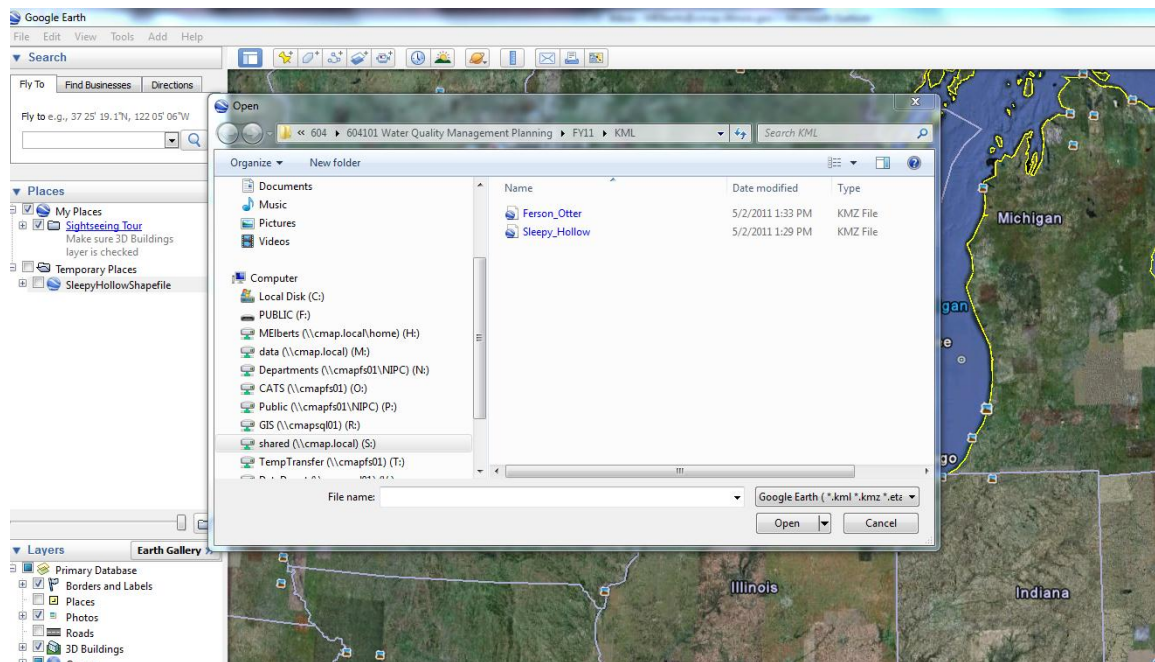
Google Earth

File Edit View Tools Add Help

Search

Fly To | Find Businesses | Directions

Fly to e.g., 37 25' 19.1"N, 122 05' 06"W

Places

My Places

Sightseeing Tour

Make sure 3D Buildings layer is checked

Temporary Places

SleepyHollowShapefile

Layers | Earth Gallery

Primary Database

Borders and Labels

Places

Photos

Roads

3D Buildings

Open

« 604 ▸ 604101 Water Quality Management Planning ▸ FY11 ▸ KML

Search KML

Organize ▾ New folder

Documents
Music
Pictures
Videos

Computer
Local Disk (C:)
PUBLIC (F:)
MElberts (\\cmap.local\home) (H:)
data (\\cmap.local) (M:)
Departments (\\cmapfs01\NIPC) (N:)
CATS (\\cmapfs01) (O:)
Public (\\cmapfs01\NIPC) (P:)
GIS (\\cmapsql01) (R:)
shared (\\cmap.local) (S:)
TempTransfer (\\cmapfs01) (T:)

| Name | Date modified | Type |
|---|---|---|
| Ferson_Otter | 5/2/2011 1:33 PM | KMZ File |
| Sleepy_Hollow | 5/2/2011 1:29 PM | KMZ File |

File name:

Google Earth ( *.kml *.kmz *.eta

Open

Cancel

Michigan

Illinois

Indiana